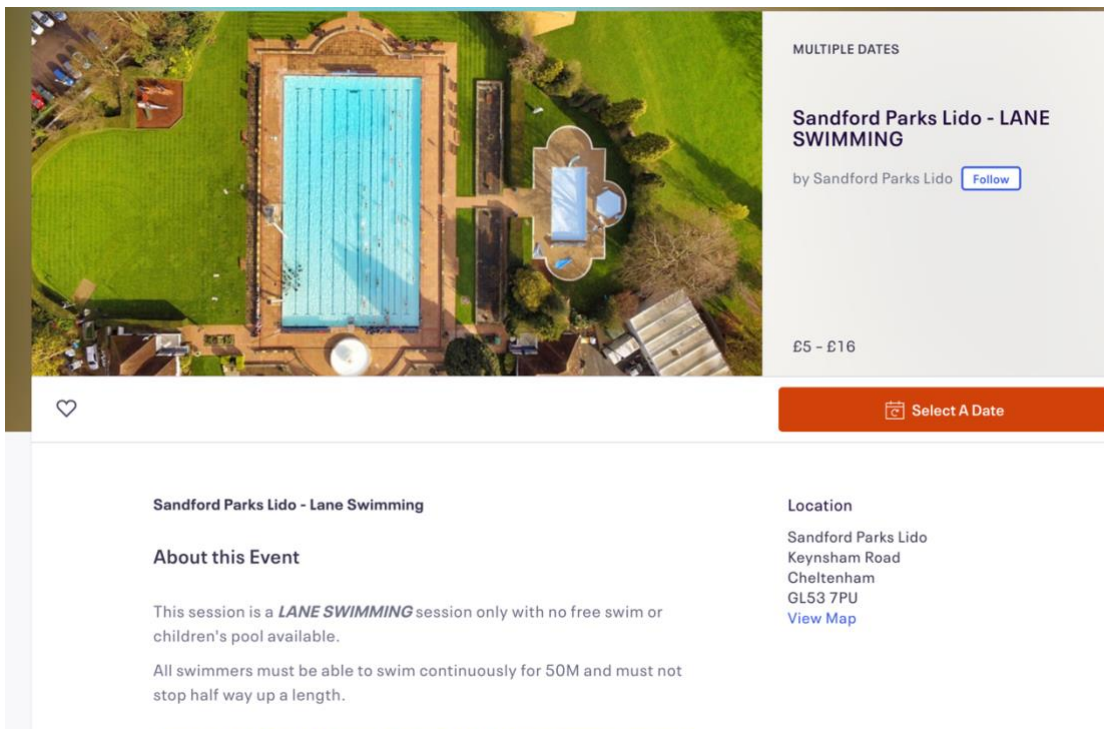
MULTIPLE DATES

Sandford Parks Lido - LANE SWIMMING

by Sandford Parks Lido Follow

£5 - £16

Select A Date

Sandford Parks Lido - Lane Swimming

About this Event

This session is a ***LANE SWIMMING*** session only with no free swim or children's pool available.

All swimmers must be able to swim continuously for 50M and must not stop half way up a length.

Location

Sandford Parks Lido
Keynsham Road
Cheltenham
GL53 7PU
View Map